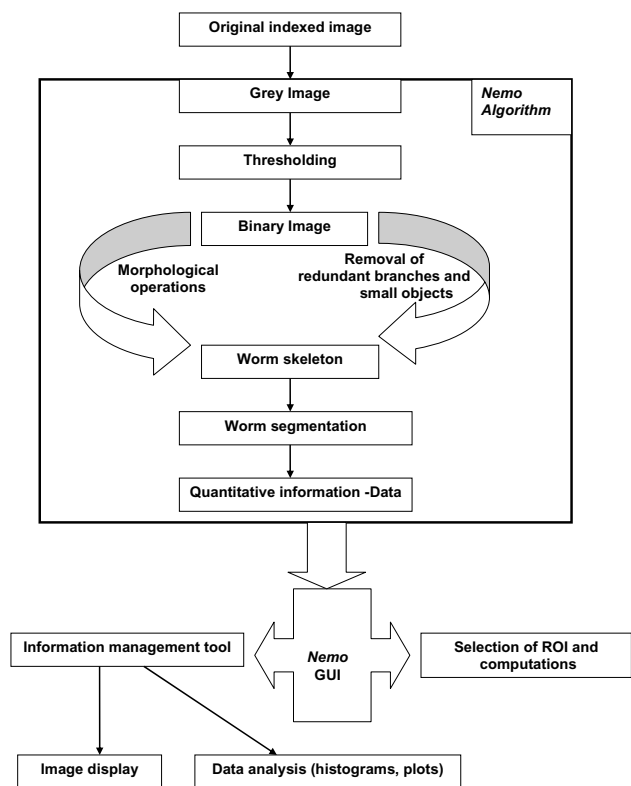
Original indexed image

Nemo Algorithm

Grey Image

Thresholding

Binary Image

Morphological operations

Removal of redundant branches and small objects

Worm skeleton

Worm segmentation

Quantitative information -Data

Nemo GUI

Information management tool

Selection of ROI and computations

Image display

Data analysis (histograms, plots)